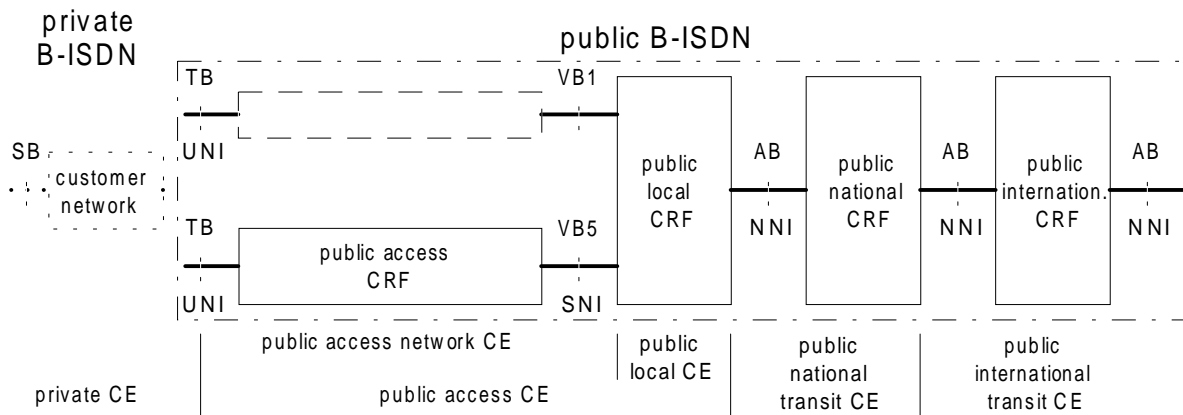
private B-ISDN

public B-ISDN

TB

VB1

SB

UNI

customer network

public local CRF

AB

public national CRF

AB

public internation. CRF

AB

TB

VB5

NNI

NNI

NNI

public access CRF

UNI

SNI

public access network CE

public local CE

public national transit CE

public international transit CE

private CE

public access CE